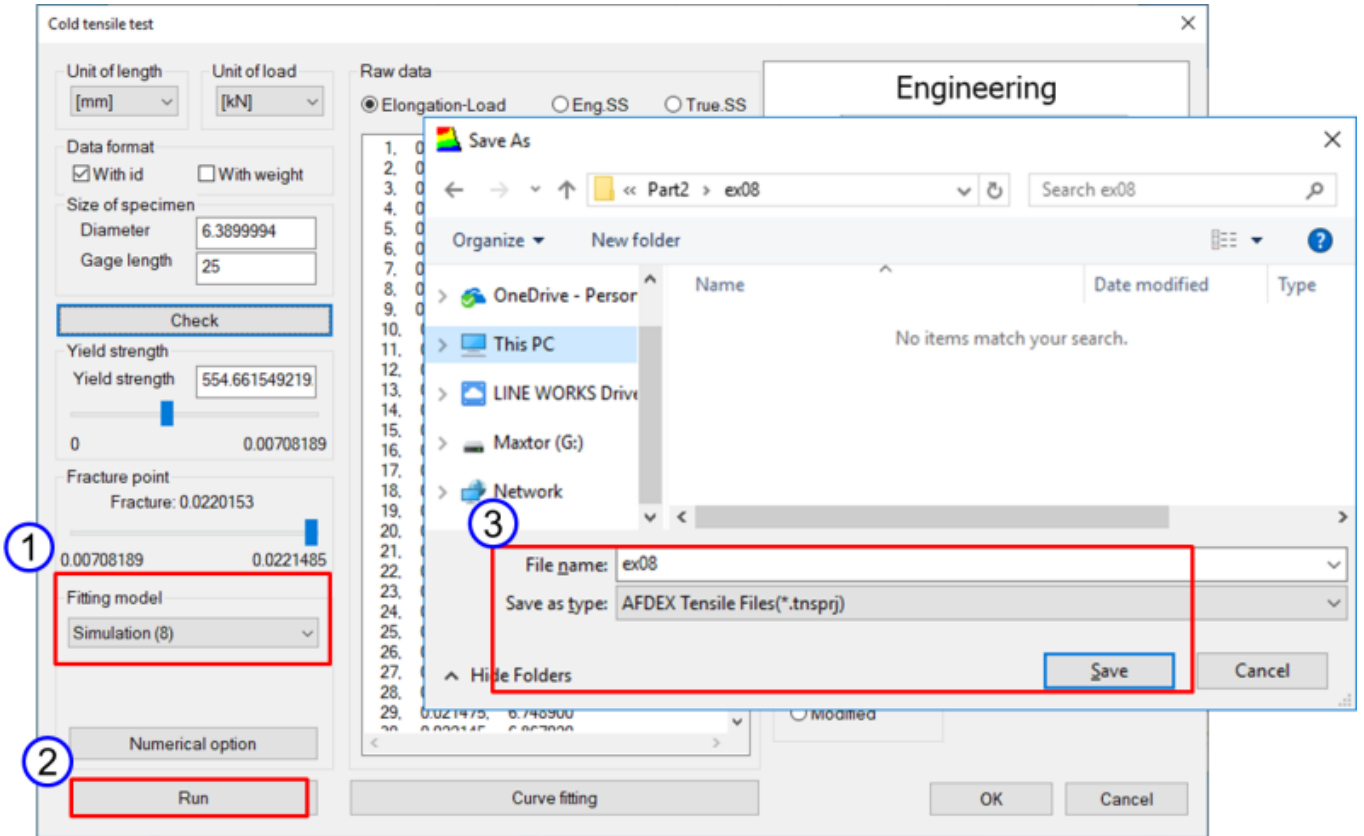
Cold tensile test

Unit of length
[mm]
Unit of load
[kN]
Data format
With id
With weight
Size of specimen
Diameter 6.3899994
Gage length 25
Check
Yield strength
Yield strength 554.661549219
0 0.00708189
Fracture point
Fracture: 0.0220153
① 0.00708189 0.0221485
Fitting model
Simulation (8)
Numerical option
② Run

Raw data
Elongation-Load
Eng.SS
True.SS
1, 0
2, 0
3, 0
4, 0
5, 0
6, 0
7, 0
8, 0
9, 0
10,
11,
12,
13,
14,
15,
16,
17,
18,
19,
20,
21,
22,
23,
24,
25,
26,
27,
28,
29, 0.021475, 6.748900
Curve fitting

Engineering
Modified
OK
Cancel

Save As
« Part2 › ex08
Search ex08
Organize
New folder
OneDrive - Persor
This PC
LINE WORKS Drive
Maxtor (G:)
Network
Name
Date modified
Type
No items match your search.
③
File name: ex08
Save as type: AFDEX Tensile Files(*.tnsprj)
Hide Folders
Save
Cancel